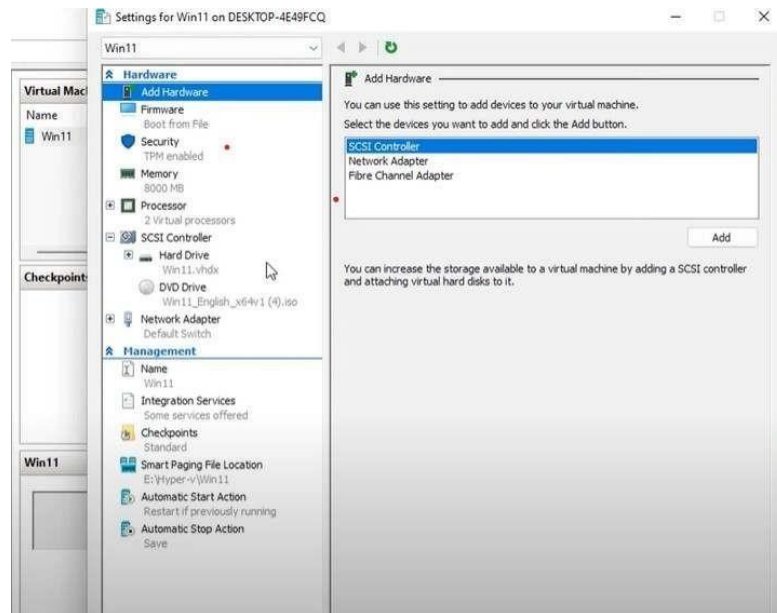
Settings for Win11 on DESKTOP-4E49FCQ

Win11

Virtual Mac
Name
Win11

Checkpoint

Win11

Hardware
Add Hardware
Firmware
Boot from File
Security
TPM enabled
Memory
8000 MB
Processor
2 Virtual processors
SCSI Controller
Hard Drive
Win11.vhdx
DVD Drive
Win11_English_x64v1 (4).iso
Network Adapter
Default Switch
Management
Name
Win11
Integration Services
Some services offered
Checkpoints
Standard
Smart Paging File Location
E:\Hyper-v\Win11
Automatic Start Action
Restart if previously running
Automatic Stop Action
Save

Add Hardware

You can use this setting to add devices to your virtual machine.

Select the devices you want to add and click the Add button.

SCSI Controller
Network Adapter
Fibre Channel Adapter

Add

You can increase the storage available to a virtual machine by adding a SCSI controller and attaching virtual hard disks to it.